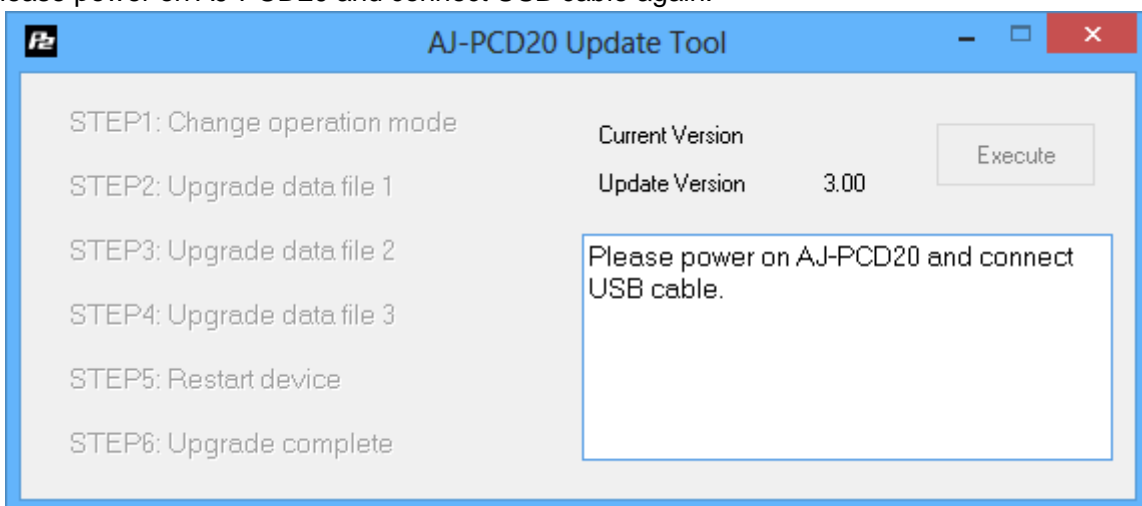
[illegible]lease power on AJ-PCD20 and connect USB cable again.

P2 AJ-PCD20 Update Tool

STEP1: Change operation mode

STEP2: Upgrade data file 1

STEP3: Upgrade data file 2

STEP4: Upgrade data file 3

STEP5: Restart device

STEP6: Upgrade complete

Current Version

Update Version 3.00

Execute

Please power on AJ-PCD20 and connect USB cable.